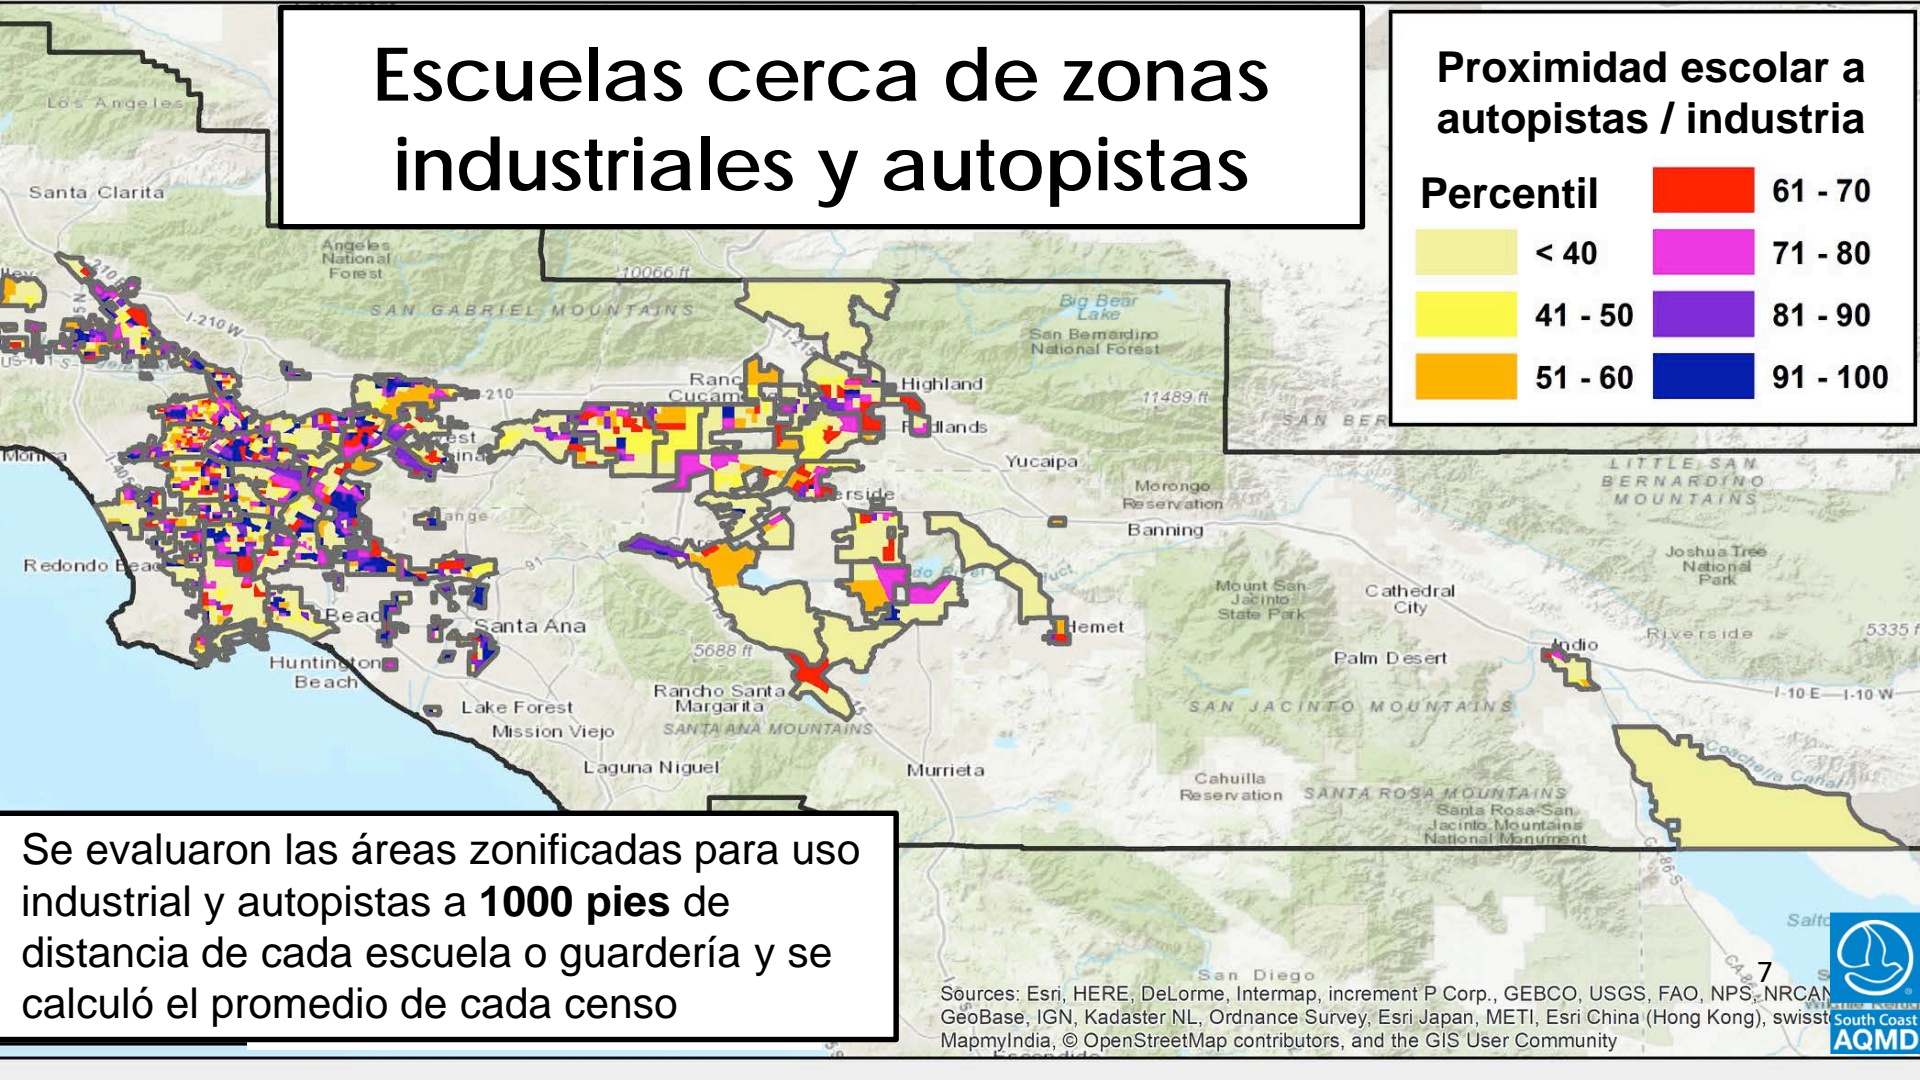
Escuelas cerca de zonas industriales y autopistas

Proximidad escolar a autopistas / industria

Percentil

< 40
41 - 50
51 - 60
61 - 70
71 - 80
81 - 90
91 - 100

Los Angeles
Santa Clarita
Angeles National Forest
10066 ft
SAN GABRIEL MOUNTAINS
Big Bear Lake
San Bernardino National Forest
Highland
Redlands
11489 ft
SAN BER
Yucaipa
Morongo Reservation
Banning
LITTLE SAN BERNARDINO MOUNTAINS
Joshua Tree National Park
Redondo Beach
Santa Ana
Huntington Beach
5688 ft
Mount San Jacinto State Park
Cathedral City
Hemet
Palm Desert
Indio
Riverside
5335 ft
I-10 E
I-10 W
Rancho Santa Margarita
Lake Forest
Mission Viejo
SANTA ANA MOUNTAINS
SAN JACINTO MOUNTAINS
Laguna Niguel
Murrieta
Cahuilla Reservation
SANTA ROSA MOUNTAINS
Santa Rosa-San Jacinto Mountains National Monument
Coachella Canal
San Diego
Salton

Se evaluaron las áreas zonificadas para uso industrial y autopistas a **1000 pies** de distancia de cada escuela o guardería y se calculó el promedio de cada censo

7

Sources: Esri, HERE, DeLorme, Intermap, increment P Corp., GEBCO, USGS, FAO, NPS, NRCAN, GeoBase, IGN, Kadaster NL, Ordnance Survey, Esri Japan, METI, Esri China (Hong Kong), swisstopo, MapmyIndia, © OpenStreetMap contributors, and the GIS User Community

South Coast AQMD